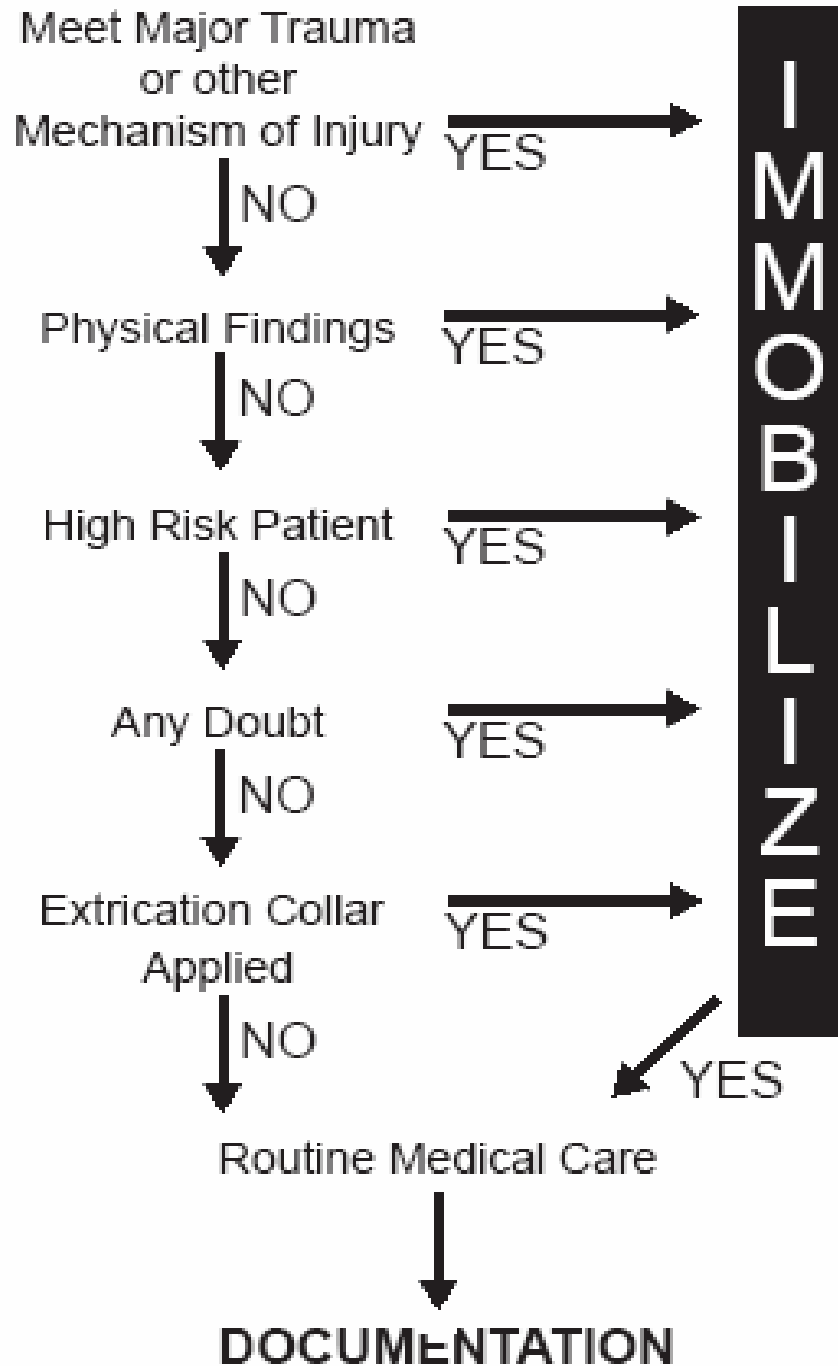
Meet Major Trauma or other Mechanism of Injury
YES
NO
Physical Findings
YES
NO
High Risk Patient
YES
NO
Any Doubt
YES
NO
Extrication Collar Applied
YES
NO
IMMOBILIZE
YES
Routine Medical Care
DOCUMENTATION